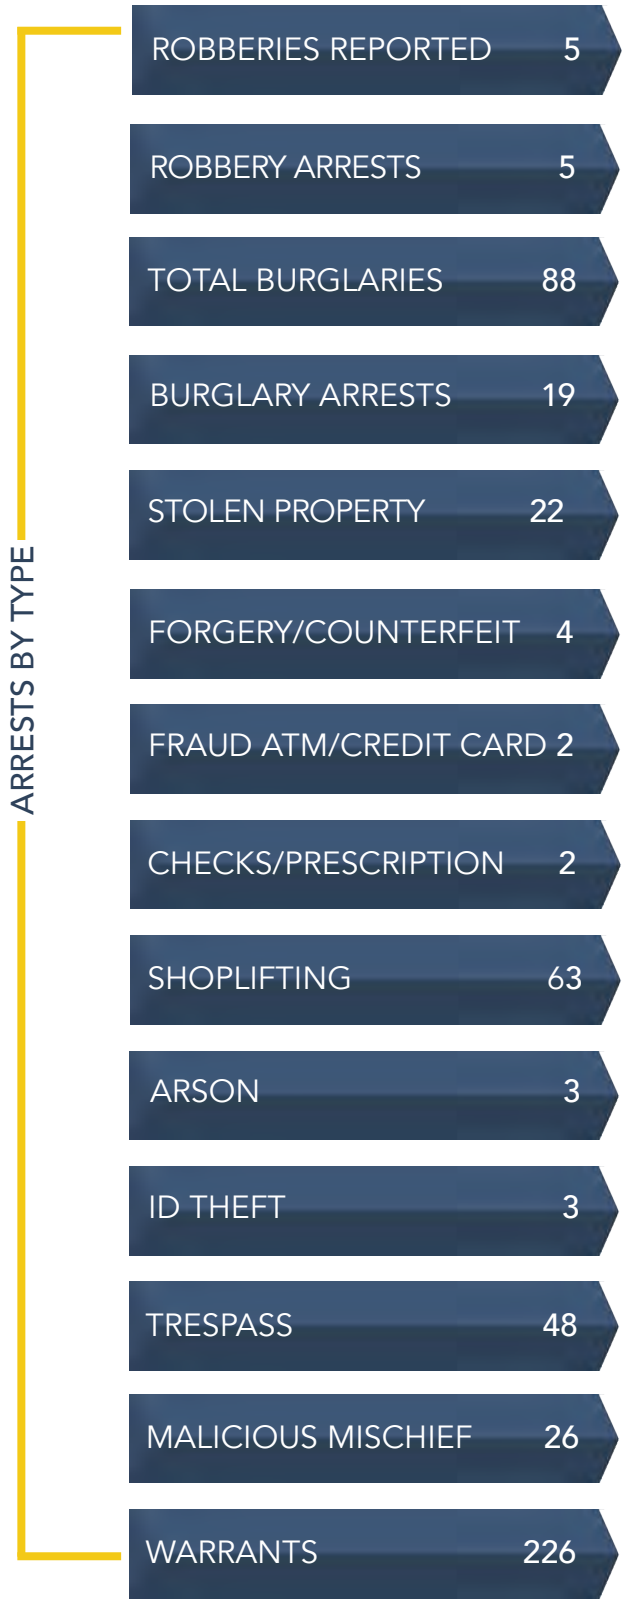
ARRESTS BY TYPE

ROBBERIES REPORTED 5

ROBBERY ARRESTS 5

TOTAL BURGLARIES 88

BURGLARY ARRESTS 19

STOLEN PROPERTY 22

FORGERY/COUNTERFEIT 4

FRAUD ATM/CREDIT CARD 2

CHECKS/PRESCRIPTION 2

SHOPLIFTING 63

ARSON 3

ID THEFT 3

TRESPASS 48

MALICIOUS MISCHIEF 26

WARRANTS 226